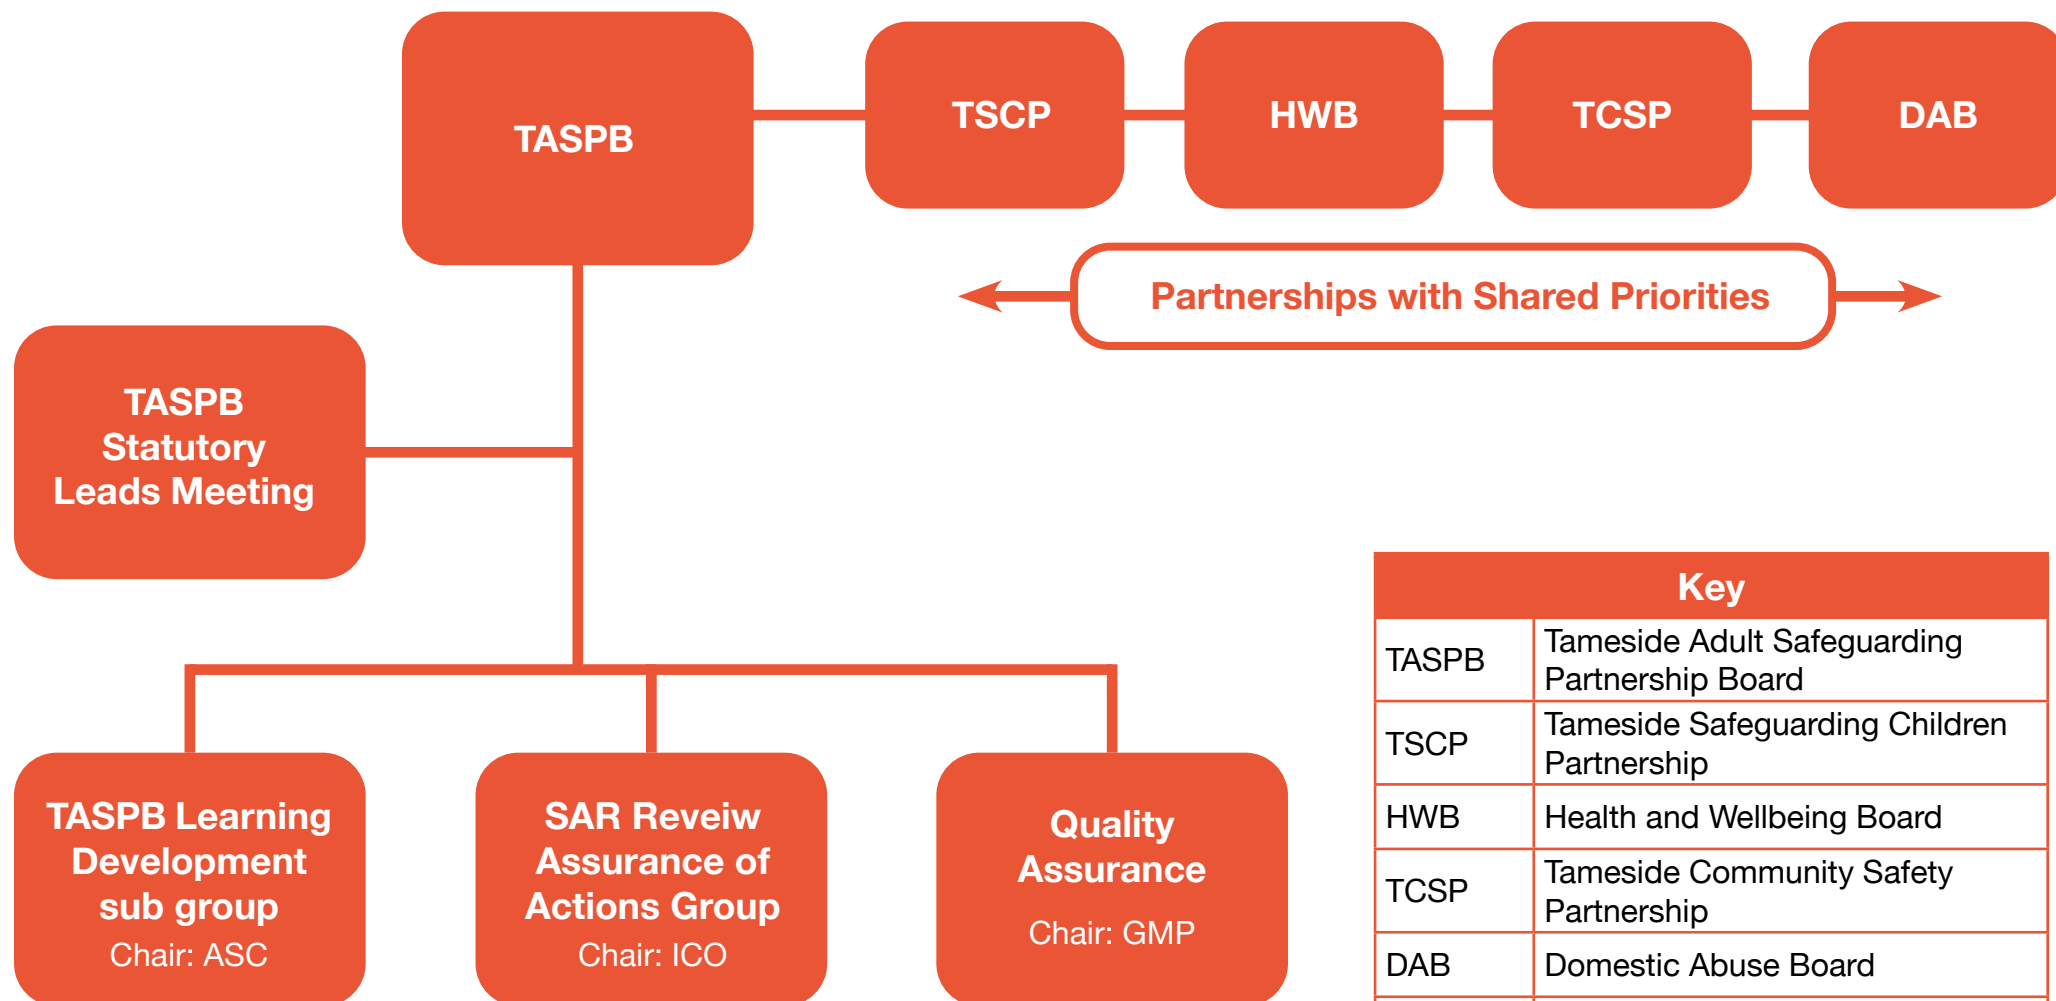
TASPB

TSCP

HWB

TCSP

DAB

Partnerships with Shared Priorities

TASPB Statutory Leads Meeting

TASPB Learning Development sub group
Chair: ASC

SAR Reveiw Assurance of Actions Group
Chair: ICO

Quality Assurance
Chair: GMP

| Key | |
|---|---|
| TASPB | Tameside Adult Safeguarding Partnership Board |
| TSCP | Tameside Safeguarding Children Partnership |
| HWB | Health and Wellbeing Board |
| TCSP | Tameside Community Safety Partnership |
| DAB | Domestic Abuse Board |